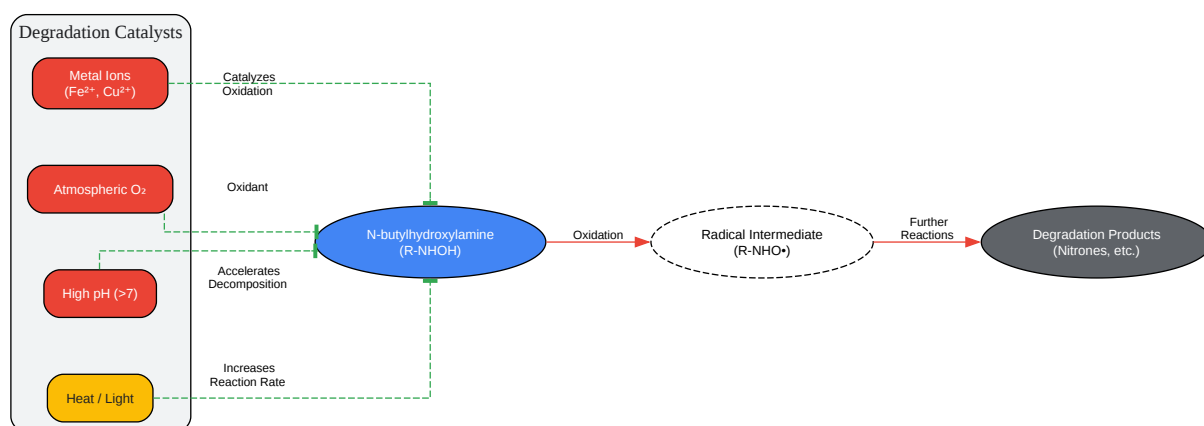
Degradation Catalysts

Metal Ions
($Fe^{2+}$, $Cu^{2+}$)

Catalyzes
Oxidation

Atmospheric $O_2$

Oxidant

High pH (>7)

Accelerates
Decomposition

Heat / Light

Increases
Reaction Rate

N-butylhydroxylamine
(R-NHOH)

Oxidation

Radical Intermediate
(R-NHO•)

Further
Reactions

Degradation Products
(Nitrones, etc.)